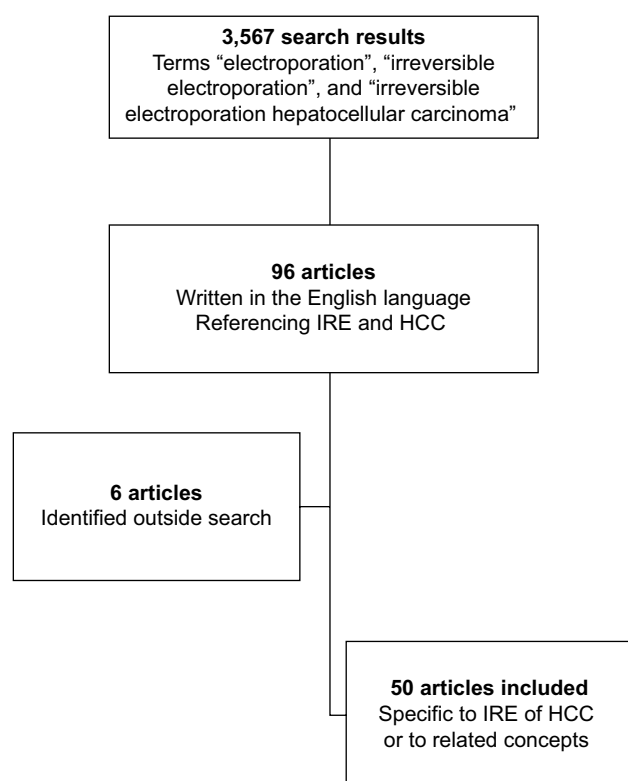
**3,567 search results**
Terms “electroporation”, “irreversible electroporation”, and “irreversible electroporation hepatocellular carcinoma”

**96 articles**
Written in the English language
Referencing IRE and HCC

**6 articles**
Identified outside search

**50 articles included**
Specific to IRE of HCC or to related concepts